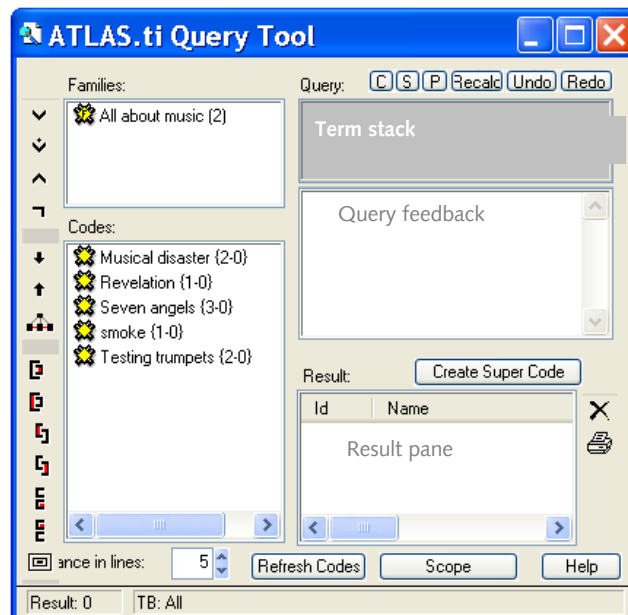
ATLAS.ti Query Tool

Families:

All about music (2)

Codes:

Musical disaster {2-0}
Revelation {1-0}
Seven angels {3-0}
smoke {1-0}
Testing trumpets {2-0}

Query: C S P Recalc Undo Redo

Term stack

Query feedback

Result: Create Super Code

| Id | Name |
|---|---|

Result pane

ance in lines: 5 Refresh Codes Scope Help

Result: 0 TB: All